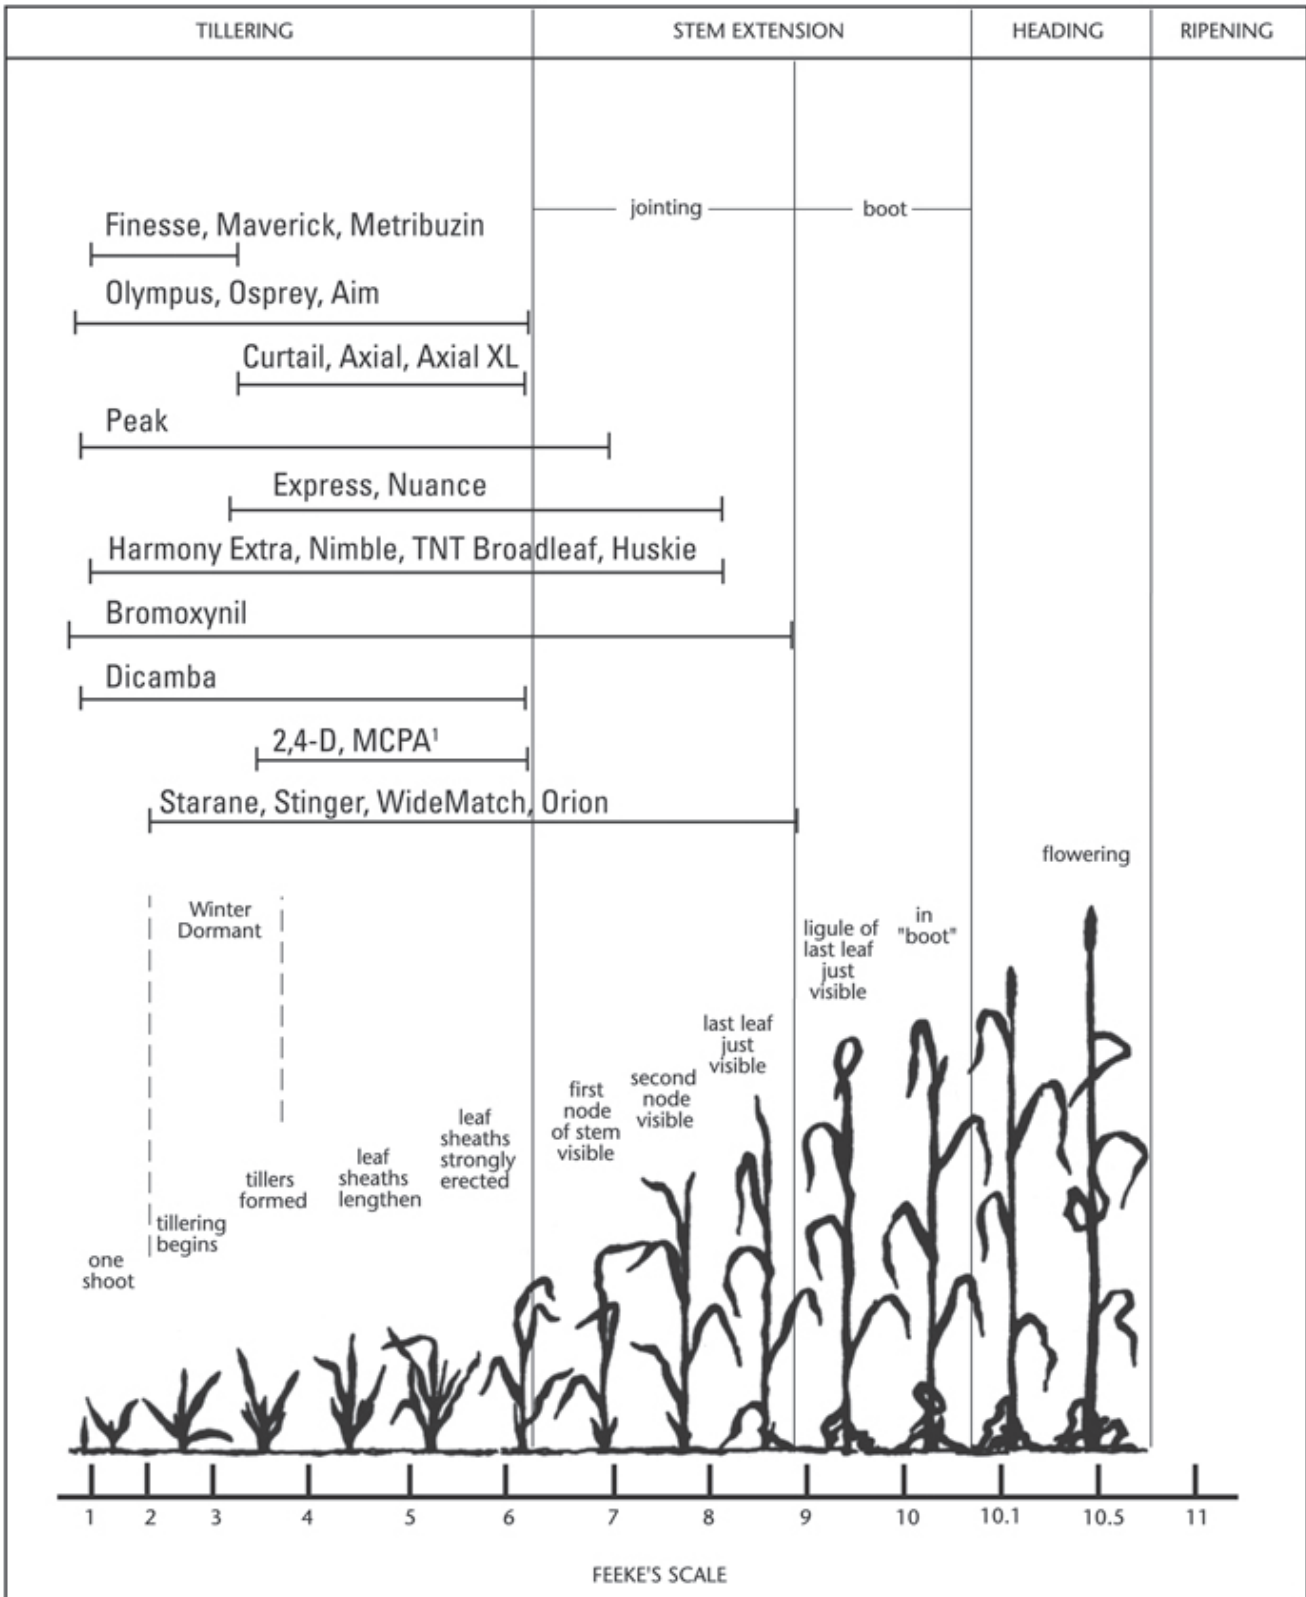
TILLERING

STEM EXTENSION

HEADING

RIPENING

jointing

boot

Finesse, Maverick, Metribuzin

Olympus, Osprey, Aim

Curtail, Axial, Axial XL

Peak

Express, Nuance

Harmony Extra, Nimble, TNT Broadleaf, Huskie

Bromoxynil

Dicamba

2,4-D, MCPA$^1$

Starane, Stinger, WideMatch, Orion

flowering

Winter Dormant

ligule of last leaf just visible

in "boot"

last leaf just visible

second node visible

first node of stem visible

leaf sheaths strongly erected

leaf sheaths lengthen

tillers formed

tillering begins

one shoot

1 2 3 4 5 6 7 8 9 10 10.1 10.5 11

FEEKE'S SCALE